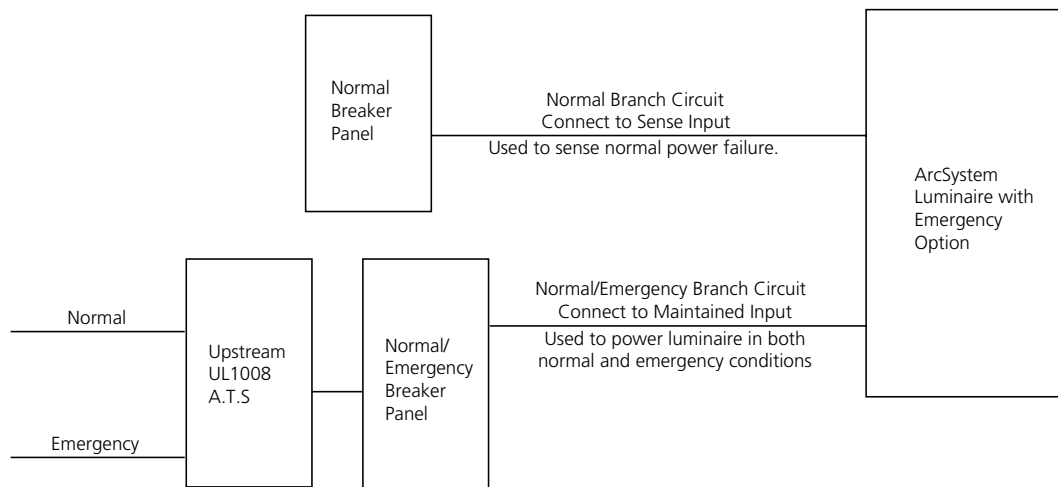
Normal Breaker Panel

Normal Branch Circuit
Connect to Sense Input
Used to sense normal power failure.

ArcSystem Luminaire with Emergency Option

Normal

Upstream UL1008 A.T.S

Emergency

Normal/ Emergency Breaker Panel

Normal/Emergency Branch Circuit
Connect to Maintained Input
Used to power luminaire in both normal and emergency conditions